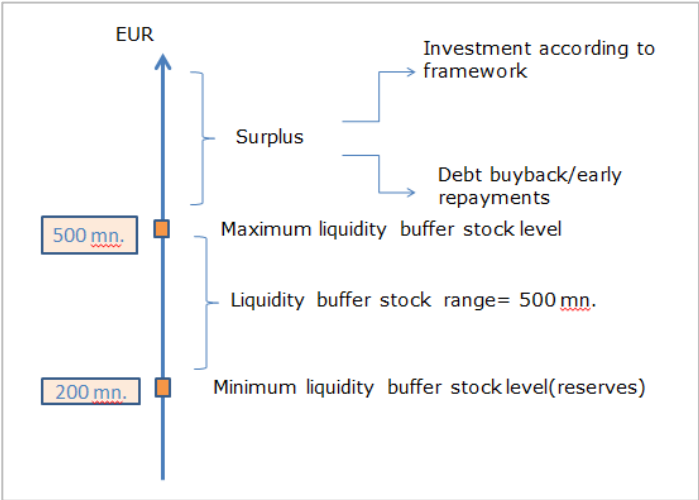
EUR

Surplus

Investment according to framework

Debt buyback/early repayments

500 mn.

Maximum liquidity buffer stock level

Liquidity buffer stock range= 500 mn.

200 mn.

Minimum liquidity buffer stock level(reserves)